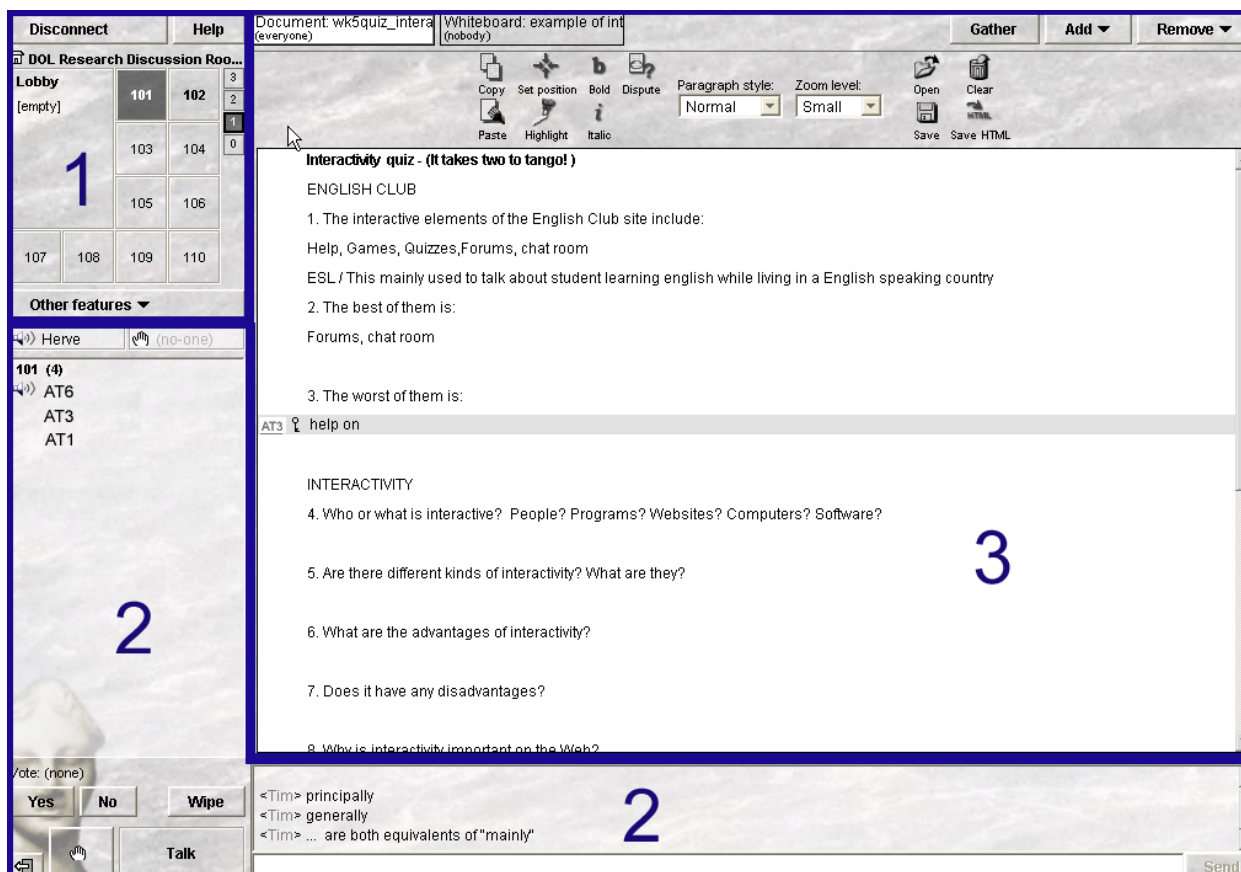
Disconnect Help

DOL Research Discussion Roo...

Lobby
[empty]

| 101 | 102 | 3 |
|---|---|---|
| 103 | 104 | 2 |
| 105 | 106 | 1 |
| | | 0 |

107 108 109 110

1

Other features ▼

Herve (no-one)

101 (4)
AT6
AT3
AT1

2

Vote: (none)
Yes No Wipe
Talk

Document: wk5quiz_intera (everyone) | Whiteboard: example of int (nobody)

Gather Add ▼ Remove ▼

Copy Set position Bold Dispute
Paste Highlight Italic
Paragraph style: Normal
Zoom level: Small
Open Clear
Save Save HTML

Interactivity quiz - (It takes two to tango! )

ENGLISH CLUB

1. The interactive elements of the English Club site include:

Help, Games, Quizzes,Forums, chat room

ESL / This mainly used to talk about student learning english while living in a English speaking country

2. The best of them is:

Forums, chat room

3. The worst of them is:

AT3 help on

INTERACTIVITY

4. Who or what is interactive? People? Programs? Websites? Computers? Software?

3

5. Are there different kinds of interactivity? What are they?

6. What are the advantages of interactivity?

7. Does it have any disadvantages?

8. Why is interactivity important on the Web?

<Tim> principally
<Tim> generally
<Tim> ... are both equivalents of "mainly"

2

Send